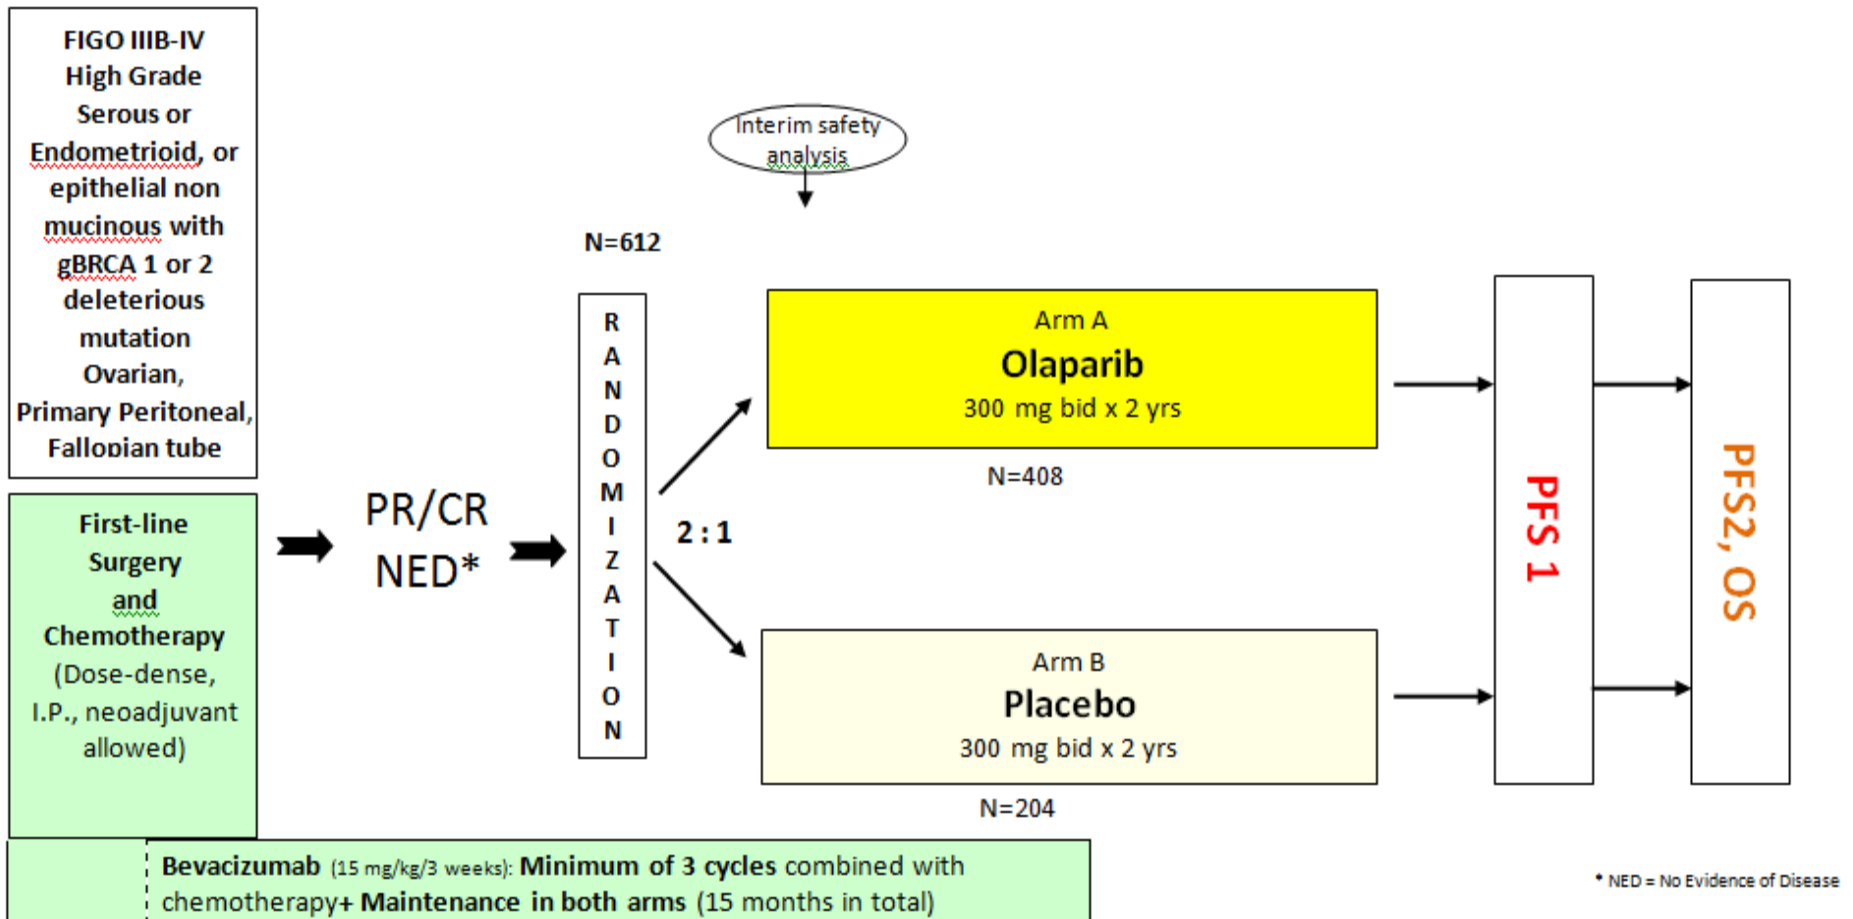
FIGO IIIB-IV High Grade Serous or Endometrioid, or epithelial non mucinous with gBRCA 1 or 2 deleterious mutation Ovarian, Primary Peritoneal, Fallopian tube

First-line Surgery and Chemotherapy (Dose-dense, I.P., neoadjuvant allowed)

PR/CR NED*

Interim safety analysis

N=612

RANDOMIZATION

2 : 1

Arm A
Olaparib
300 mg bid x 2 yrs

N=408

Arm B
Placebo
300 mg bid x 2 yrs

N=204

PFS 1

PFS2, OS

Bevacizumab (15 mg/kg/3 weeks): Minimum of 3 cycles combined with chemotherapy+ Maintenance in both arms (15 months in total)

* NED = No Evidence of Disease